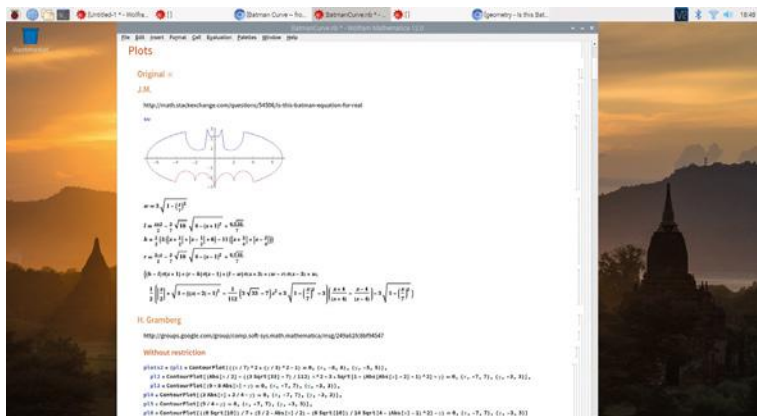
Untitled-1 * - Wolfra...
BatmanCurve - fo...
BatmanCurve.nb * -...
Geometry - Is this Bat...
18:48

Wastebasket

BatmanCurve.nb * - Wolfram Mathematica 12.0

File Edit Insert Format Cell Evaluation Palettes Window Help

Plots

Original

J.M.

http://math.stackexchange.com/questions/54506/is-this-batman-equation-for-real

$w = 3\sqrt{1-\left(\frac{x}{7}\right)^2}$

$l = \frac{x+3}{2} - \frac{3}{7}\sqrt{10}\sqrt{4-(x+1)^2} + \frac{6\sqrt{10}}{7}$

$h = \frac{1}{2}\left(3\left(\left|x-\frac{1}{2}\right|+\left|x+\frac{1}{2}\right|+6\right) - 11\left(\left|x-\frac{3}{4}\right|+\left|x+\frac{3}{4}\right|\right)\right)$

$r = \frac{3-x}{2} - \frac{3}{7}\sqrt{10}\sqrt{4-(x-1)^2} + \frac{6\sqrt{10}}{7}$

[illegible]

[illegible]

H. Gramberg

http://groups.google.com/group/comp.soft-sys.math.mathematica/msg/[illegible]

Without restriction

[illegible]